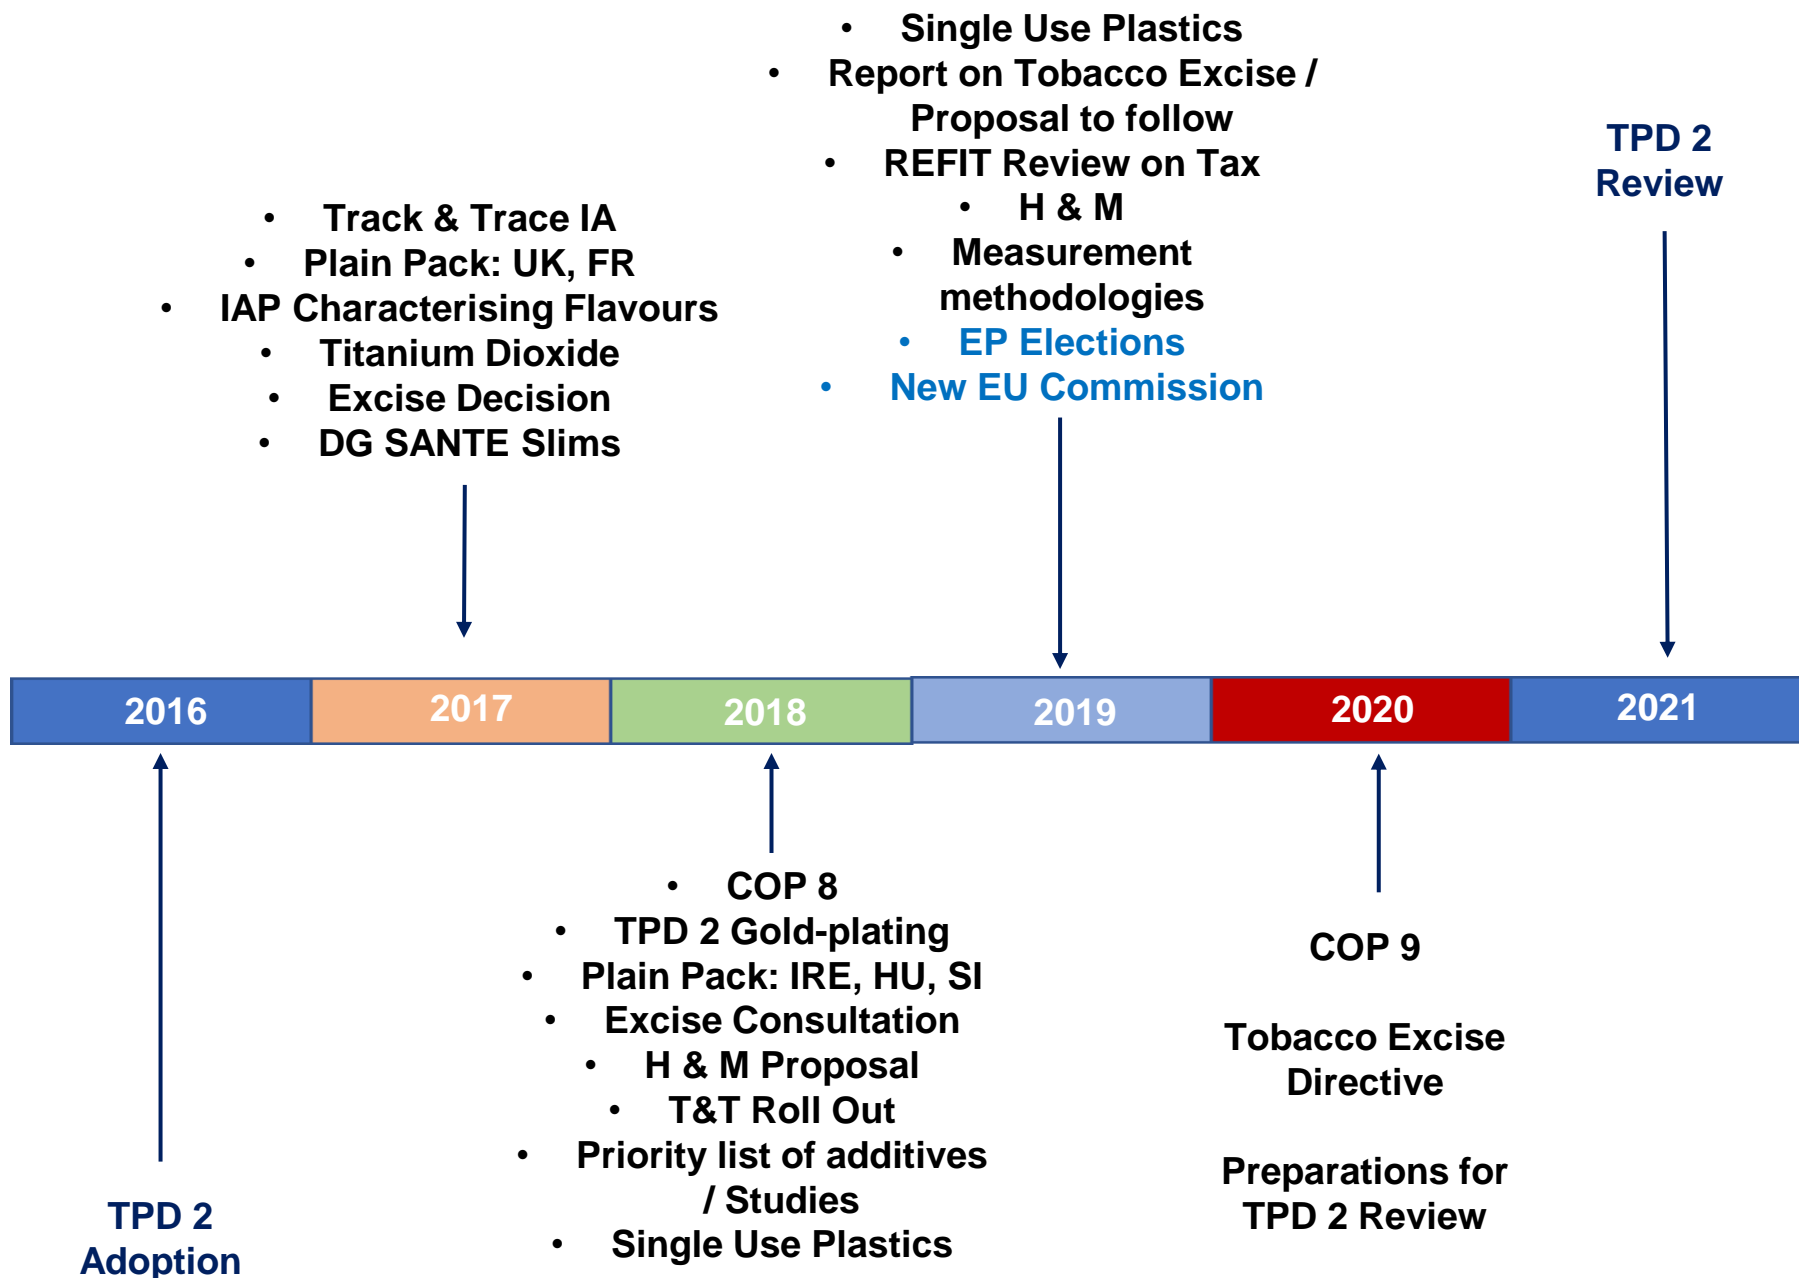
- Single Use Plastics
- Report on Tobacco Excise / Proposal to follow
- REFIT Review on Tax
- H & M
- Measurement methodologies
- EP Elections
- New EU Commission

TPD 2 Review

- Track & Trace IA
- Plain Pack: UK, FR
- IAP Characterising Flavours
- Titanium Dioxide
- Excise Decision
- DG SANTE Slims

| 2016 | 2017 | 2018 | 2019 | 2020 | 2021 |
|---|---|---|---|---|---|

TPD 2 Adoption

- COP 8
- TPD 2 Gold-plating
- Plain Pack: IRE, HU, SI
- Excise Consultation
- H & M Proposal
- T&T Roll Out
- Priority list of additives / Studies
- Single Use Plastics

COP 9

Tobacco Excise Directive

Preparations for TPD 2 Review